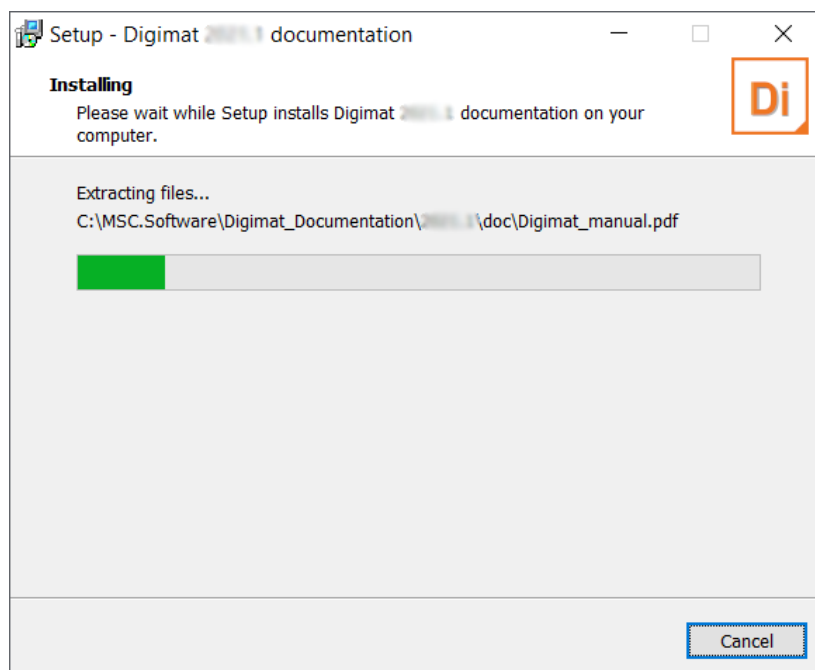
Setup - Digimat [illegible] documentation

Installing

Please wait while Setup installs Digimat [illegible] documentation on your computer.

Di

Extracting files...

C:\MSC.Software\Digimat_Documentation\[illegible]\doc\Digimat_manual.pdf

Cancel